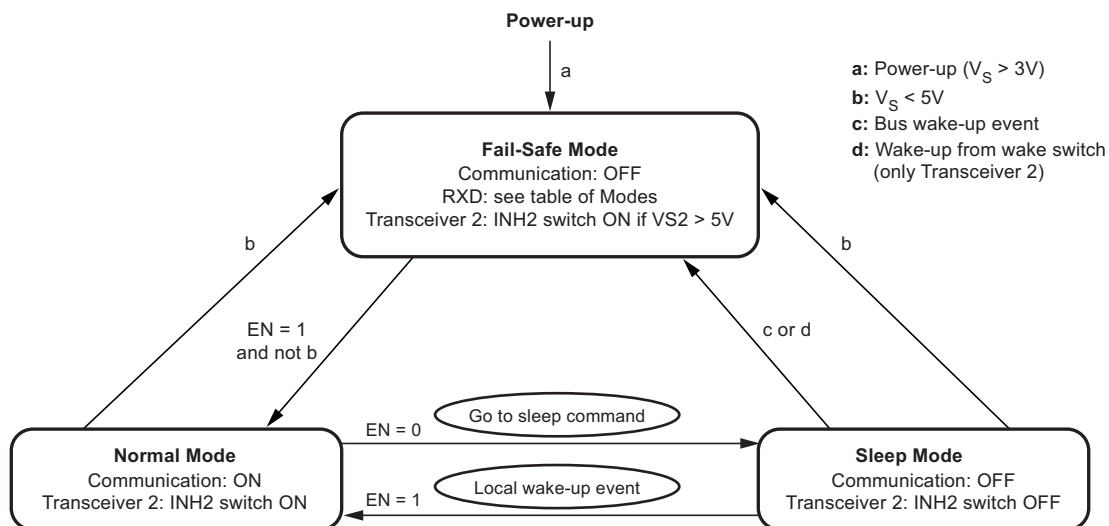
Power-up

a

a: Power-up ($V_S$ > 3V)
b: $V_S$ < 5V
c: Bus wake-up event
d: Wake-up from wake switch (only Transceiver 2)

Fail-Safe Mode
Communication: OFF
RXD: see table of Modes
Transceiver 2: INH2 switch ON if VS2 > 5V

b

b

EN = 1 and not b

c or d

EN = 0

Go to sleep command

Local wake-up event

EN = 1

Normal Mode
Communication: ON
Transceiver 2: INH2 switch ON

Sleep Mode
Communication: OFF
Transceiver 2: INH2 switch OFF